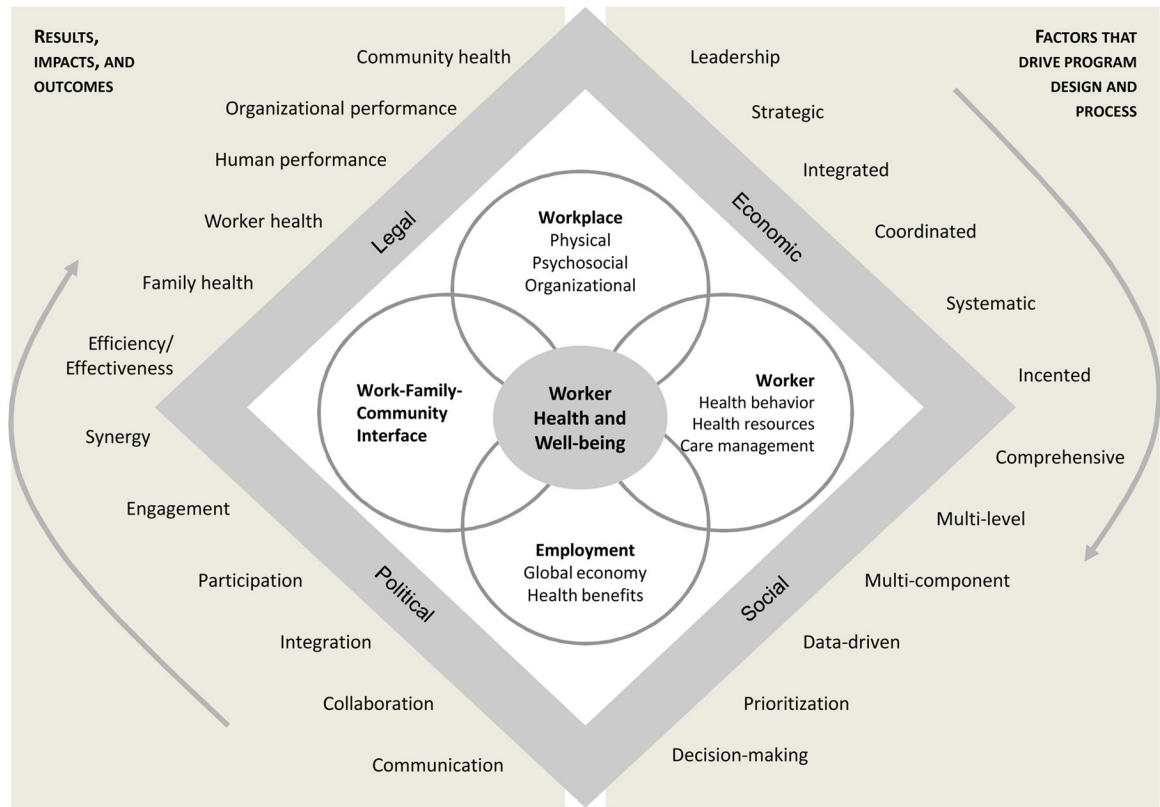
RESULTS, IMPACTS, AND OUTCOMES

Community health

Organizational performance

Human performance

Worker health

Family health

Efficiency/ Effectiveness

Synergy

Engagement

Participation

Integration

Collaboration

Communication

FACTORS THAT DRIVE PROGRAM DESIGN AND PROCESS

Leadership

Strategic

Integrated

Coordinated

Systematic

Incented

Comprehensive

Multi-level

Multi-component

Data-driven

Prioritization

Decision-making

Legal

Economic

Political

Social

Workplace
Physical
Psychosocial
Organizational

Work-Family-Community Interface

Worker Health and Well-being

Worker
Health behavior
Health resources
Care management

Employment
Global economy
Health benefits